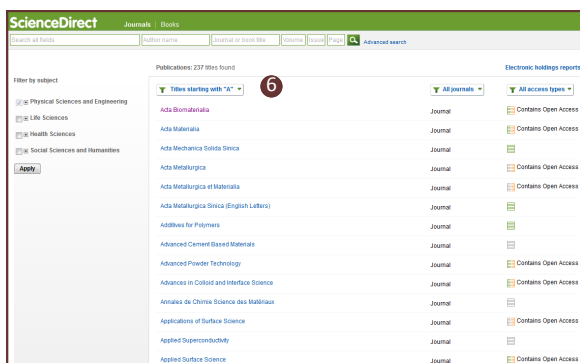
ScienceDirect Journals | Books

Search all fields | Author name | Journal or book title | Volume | Issue | Page | Advanced search

Filter by subject

Physical Sciences and Engineering
Life Sciences
Health Sciences
Social Sciences and Humanities

Apply

Publications: 237 titles found

Electronic holdings reports

Titles starting with "A"

6

All journals

All access types

| | | |
|---|---|---|
| Acta Biomaterialia | Journal | Contains Open Access |
| Acta Materialia | Journal | Contains Open Access |
| Acta Mechanica Solida Sinica | Journal | |
| Acta Metallurgica | Journal | Contains Open Access |
| Acta Metallurgica et Materialia | Journal | Contains Open Access |
| Acta Metallurgica Sinica (English Letters) | Journal | |
| Additives for Polymers | Journal | |
| Advanced Cement Based Materials | Journal | |
| Advanced Powder Technology | Journal | Contains Open Access |
| Advances in Colloid and Interface Science | Journal | Contains Open Access |
| Annales de Chimie Science des Matériaux | Journal | |
| Applications of Surface Science | Journal | Contains Open Access |
| Applied Superconductivity | Journal | |
| Applied Surface Science | Journal | Contains Open Access |